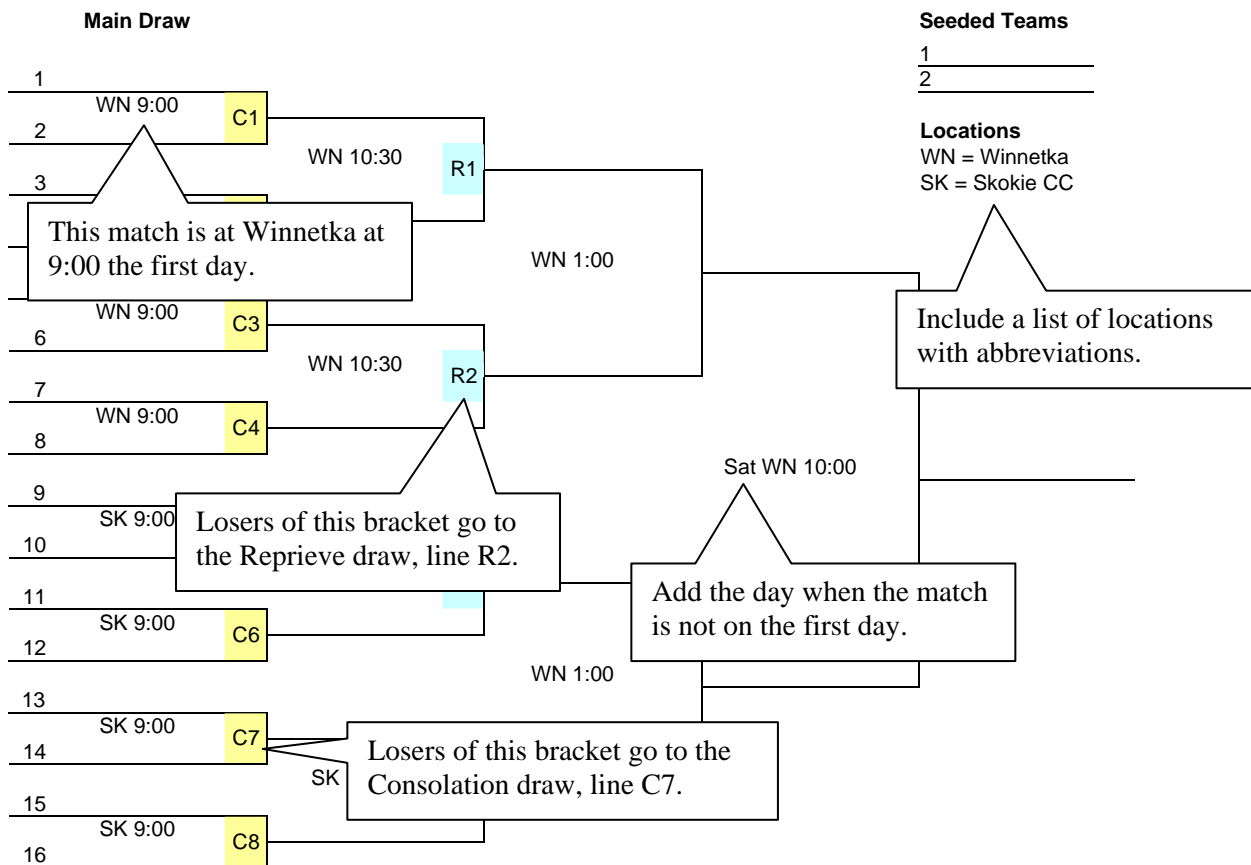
Main Draw

Seeded Teams
1
2

Locations
WN = Winnetka
SK = Skokie CC

1
WN 9:00
C1
2
3
This match is at Winnetka at 9:00 the first day.
WN 10:30
R1
WN 1:00
Include a list of locations with abbreviations.
WN 9:00
C3
6
WN 10:30
R2
7
WN 9:00
C4
8
Sat WN 10:00
9
SK 9:00
Losers of this bracket go to the Reprieve draw, line R2.
10
11
Add the day when the match is not on the first day.
SK 9:00
C6
12
WN 1:00
13
SK 9:00
C7
14
Losers of this bracket go to the Consolation draw, line C7.
SK
15
SK 9:00
C8
16